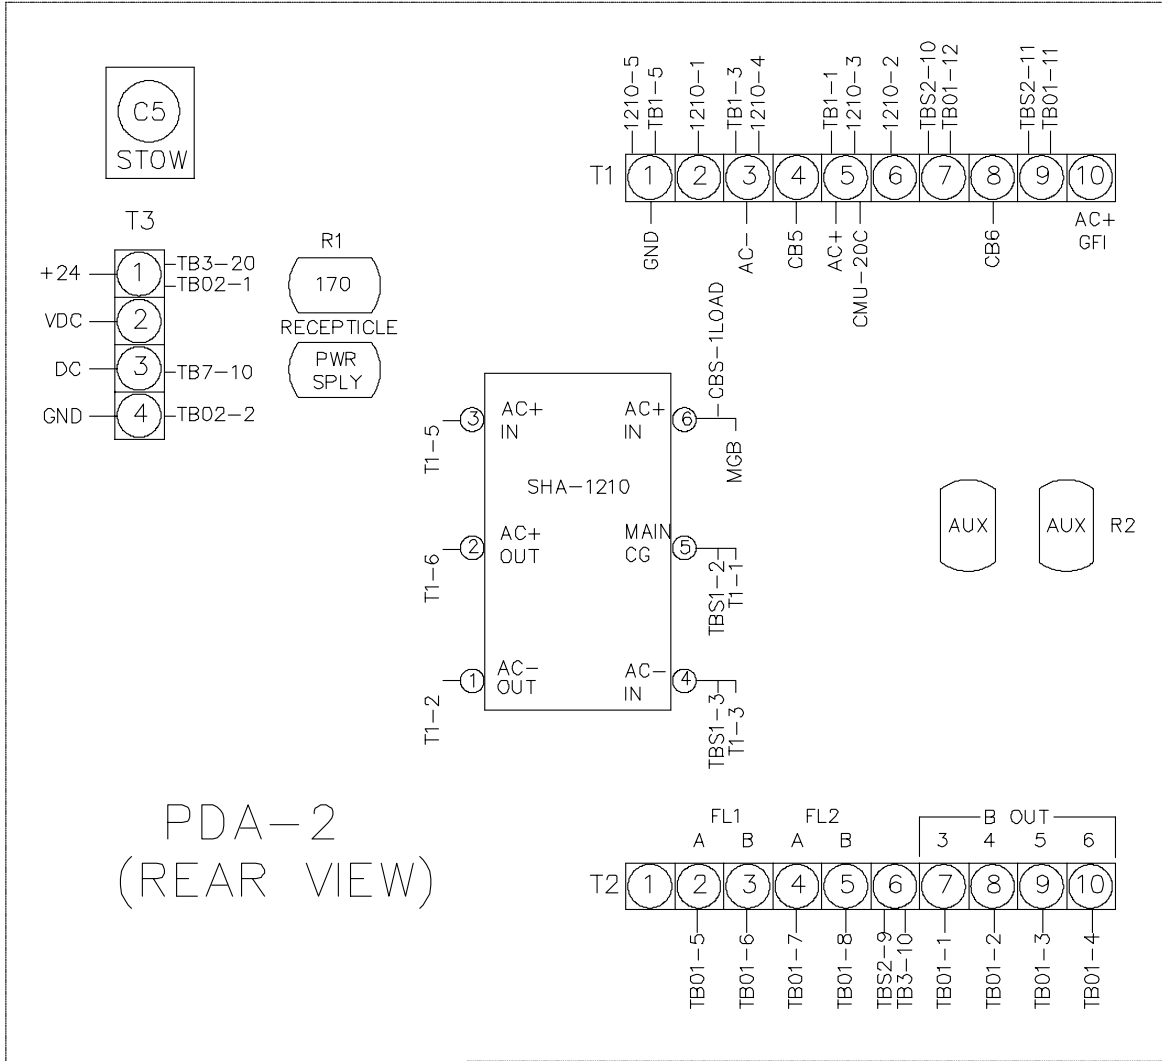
C5
STOW

T3
+24
1
TB3-20
TB02-1
VDC
2
DC
3
TB7-10
GND
4
TB02-2

R1
170
RECEPTICLE
PWR
SPLY

1210-5
TB1-5
1210-1
TB1-3
1210-4
TB1-1
1210-3
1210-2
TBS2-10
TB01-12
TBS2-11
TB01-11
T1
1
2
3
4
5
6
7
8
9
10
GND
AC-
CB5
AC+
CMU-20C
CB6
AC+
GFI

CBS-1LOAD
MGB
T1-5
3
AC+
IN
AC+
IN
6
SHA-1210
T1-6
2
AC+
OUT
MAIN
CG
5
TBS1-2
T1-1
T1-2
1
AC-
OUT
AC-
IN
4
TBS1-3
T1-3

AUX
AUX
R2

PDA-2
(REAR VIEW)

FL1
A
B
FL2
A
B
B OUT
3
4
5
6
T2
1
2
3
4
5
6
7
8
9
10
TB01-5
TB01-6
TB01-7
TB01-8
TBS2-9
TB3-10
TB01-1
TB01-2
TB01-3
TB01-4